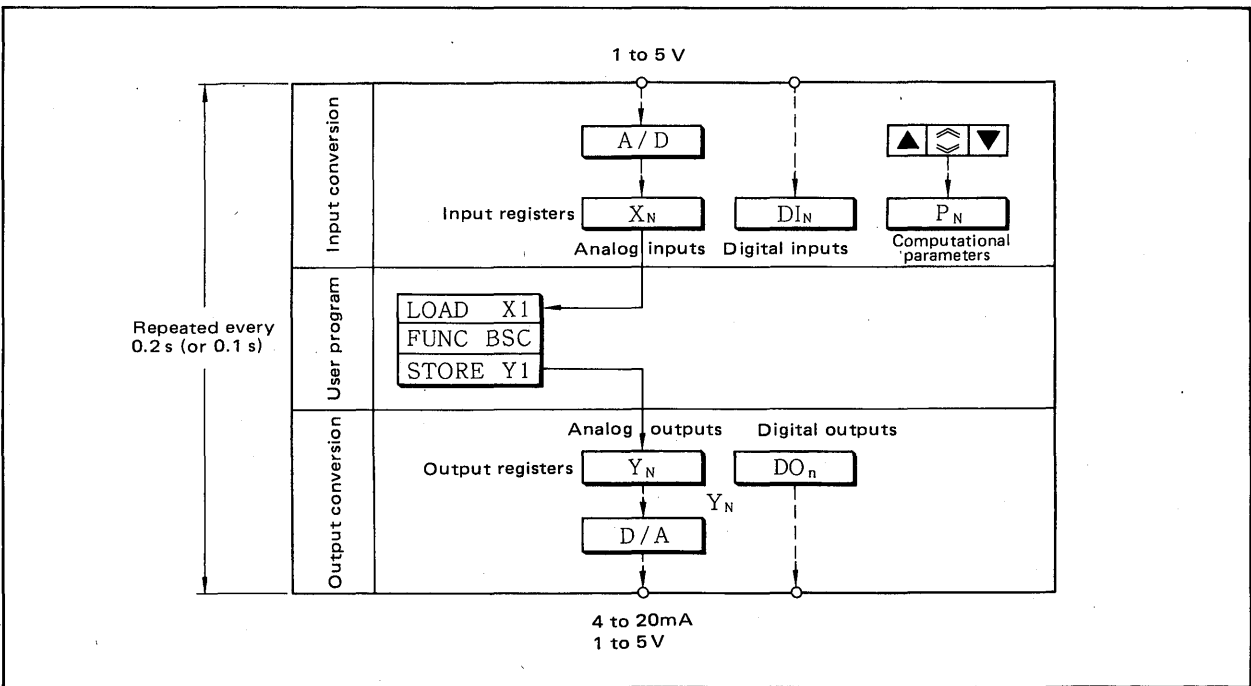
1 to 5 V

Repeated every 0.2 s (or 0.1 s)

Input conversion

A / D

▲ ≎ ▼

Input registers $X_N$

$DI_N$

$P_N$

Analog inputs Digital inputs

Computational parameters

User program

LOAD X1
FUNC BSC
STORE Y1

Output conversion

Analog outputs Digital outputs

Output registers $Y_N$

$DO_n$

$Y_N$

D / A

4 to 20mA
1 to 5V